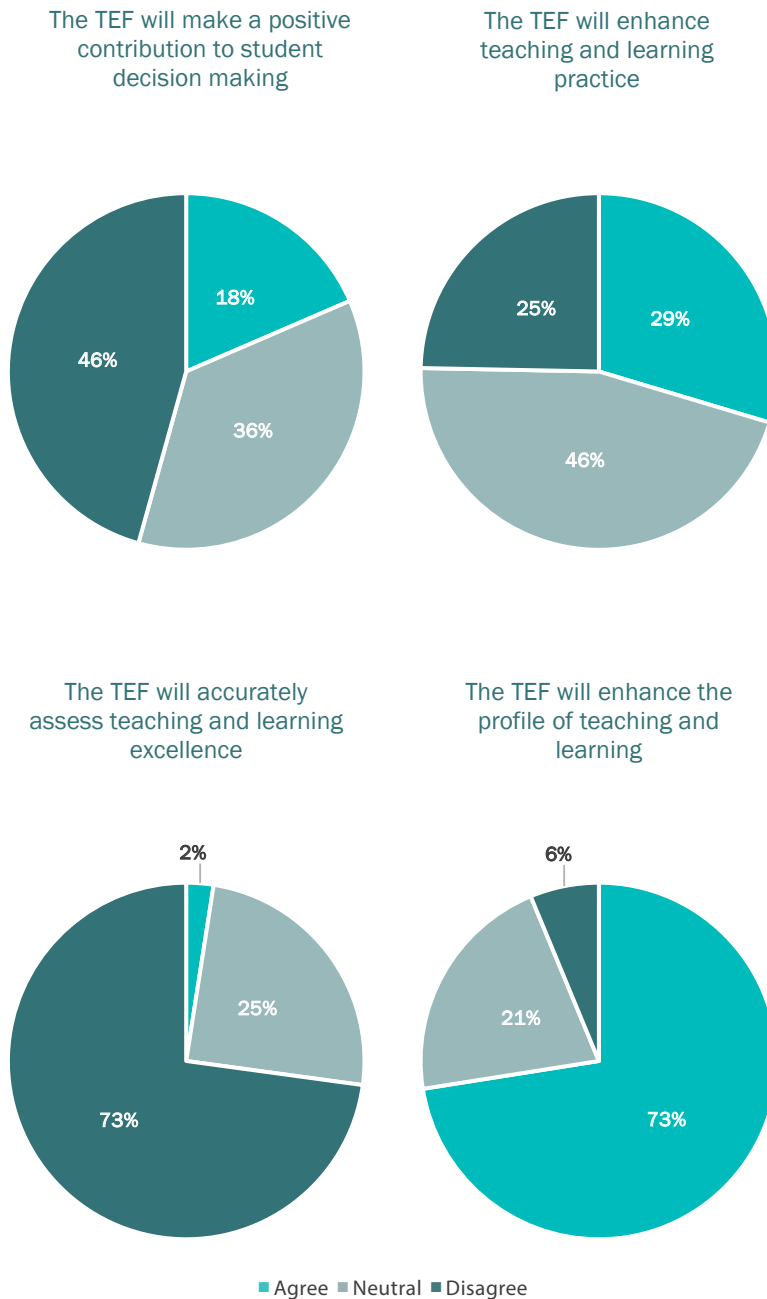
The TEF will make a positive contribution to student decision making

18%
36%
46%

The TEF will enhance teaching and learning practice

29%
46%
25%

The TEF will accurately assess teaching and learning excellence

2%
25%
73%

The TEF will enhance the profile of teaching and learning

73%
21%
6%

Agree Neutral Disagree